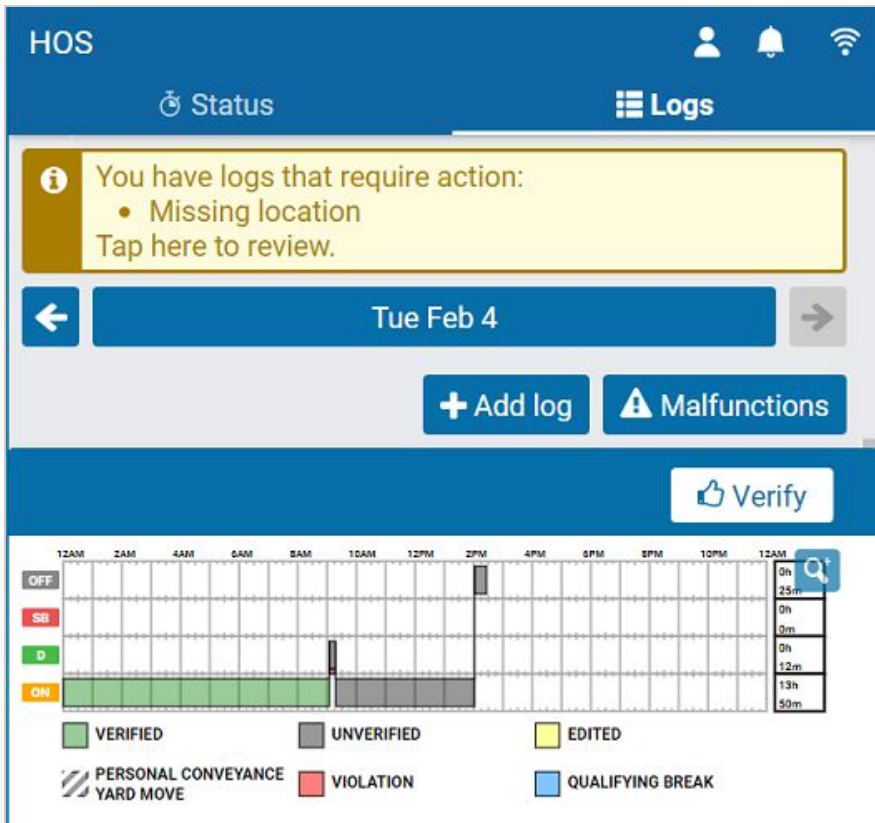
HOS

Status

Logs

You have logs that require action:
• Missing location
Tap here to review.

Tue Feb 4

Add log

Malfunctions

Verify

12AM 2AM 4AM 6AM 8AM 10AM 12PM 2PM 4PM 6PM 8PM 10PM 12AM

OFF
SB
D
ON

0h 25m
0h 0m
0h 12m
13h 50m

VERIFIED
UNVERIFIED
EDITED
PERSONAL CONVEYANCE YARD MOVE
VIOLATION
QUALIFYING BREAK